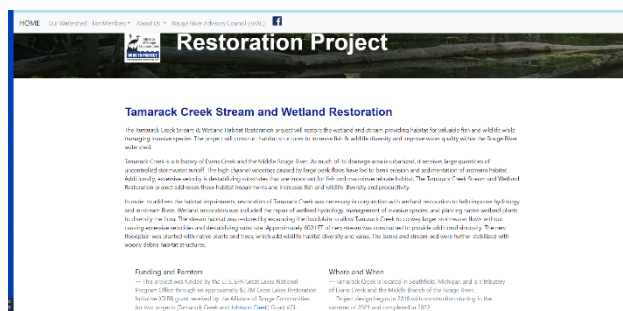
HOME Our Watershed For Members ▾ About Us ▾ Rouge River Advisory Council (RRAC) f

Restoration Project

Tamarack Creek Stream and Wetland Restoration

The Tamarack Creek Stream & Wetland Habitat Restoration project will restore the wetland and stream providing habitat for valuable fish and wildlife while managing invasive species. The project will construct habitat structures to increase fish & wildlife diversity and improve water quality within the Rouge River watershed.

Tamarack Creek is a tributary of Evans Creek and the Middle Rouge River. As much of its drainage area is urbanized, it receives large quantities of uncontrolled stormwater runoff. The high channel velocities caused by large peak flows have led to bank erosion and sedimentation of instream habitat. Additionally, excessive velocity is destabilizing substrates that are important for fish and macroinvertebrate habitat. The Tamarack Creek Stream and Wetland Restoration project addresses these habitat impairments and increases fish and wildlife diversity and productivity.

In order to address the habitat impairments, restoration of Tamarack Creek was necessary in conjunction with wetland restoration to help improve hydrology and in-stream flow. Wetland restoration was included the repair of wetland hydrology, management of invasive species, and planting native wetland plants to diversify the flora. The stream habitat was restored by expanding the floodplain to allow Tamarack Creek to convey larger stormwater flows without causing excessive velocities and destabilizing substrate. Approximately 803 LFT of river stream was constructed to provide additional sinuosity. The new floodplain was planted with native plants and trees, which add wildlife habitat diversity and value. Two bones and stream seed were further stabilized with woody debris habitat structures.

Funding and Partners
— This project was funded by the U.S. EPA Great Lakes National Program Office through an approximately $2.8M Great Lakes Restoration Initiative (GLRI) grant received by the Alliance of Rouge Communities for two projects Tamarack Creek and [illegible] Creek (Q3 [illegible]

Where and When
— Tamarack Creek is located in Southfield, Michigan and is a tributary of Evans Creek and the Middle Branch of the Rouge River.
— Project design began in 2018 with construction starting in the summer of 2021 and completed in 2022.